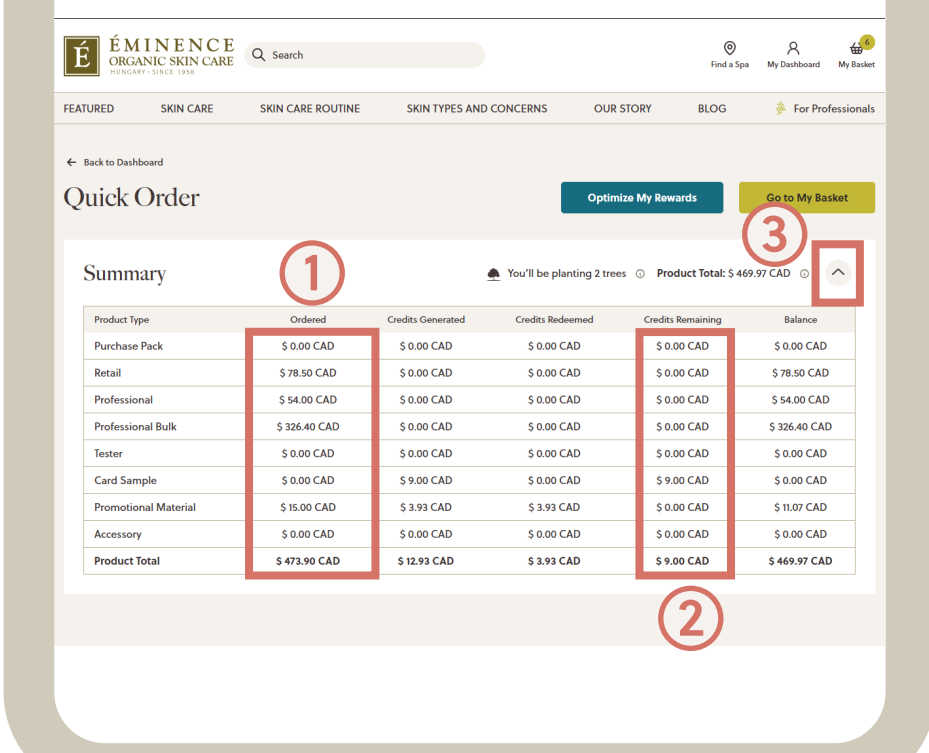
É ÉMINENCE ORGANIC SKIN CARE HUNGARY · SINCE 1958

Search

Find a Spa My Dashboard 6 My Basket

FEATURED SKIN CARE SKIN CARE ROUTINE SKIN TYPES AND CONCERNS OUR STORY BLOG For Professionals

Back to Dashboard

Quick Order

Optimize My Rewards Go to My Basket

Summary

1

3

You'll be planting 2 trees Product Total: $ 469.97 CAD

| Product Type | Ordered | Credits Generated | Credits Redeemed | Credits Remaining | Balance |
|---|---|---|---|---|---|
| Purchase Pack | $ 0.00 CAD | $ 0.00 CAD | $ 0.00 CAD | $ 0.00 CAD | $ 0.00 CAD |
| Retail | $ 78.50 CAD | $ 0.00 CAD | $ 0.00 CAD | $ 0.00 CAD | $ 78.50 CAD |
| Professional | $ 54.00 CAD | $ 0.00 CAD | $ 0.00 CAD | $ 0.00 CAD | $ 54.00 CAD |
| Professional Bulk | $ 326.40 CAD | $ 0.00 CAD | $ 0.00 CAD | $ 0.00 CAD | $ 326.40 CAD |
| Tester | $ 0.00 CAD | $ 0.00 CAD | $ 0.00 CAD | $ 0.00 CAD | $ 0.00 CAD |
| Card Sample | $ 0.00 CAD | $ 9.00 CAD | $ 0.00 CAD | $ 9.00 CAD | $ 0.00 CAD |
| Promotional Material | $ 15.00 CAD | $ 3.93 CAD | $ 3.93 CAD | $ 0.00 CAD | $ 11.07 CAD |
| Accessory | $ 0.00 CAD | $ 0.00 CAD | $ 0.00 CAD | $ 0.00 CAD | $ 0.00 CAD |
| Product Total | $ 473.90 CAD | $ 12.93 CAD | $ 3.93 CAD | $ 9.00 CAD | $ 469.97 CAD |

2